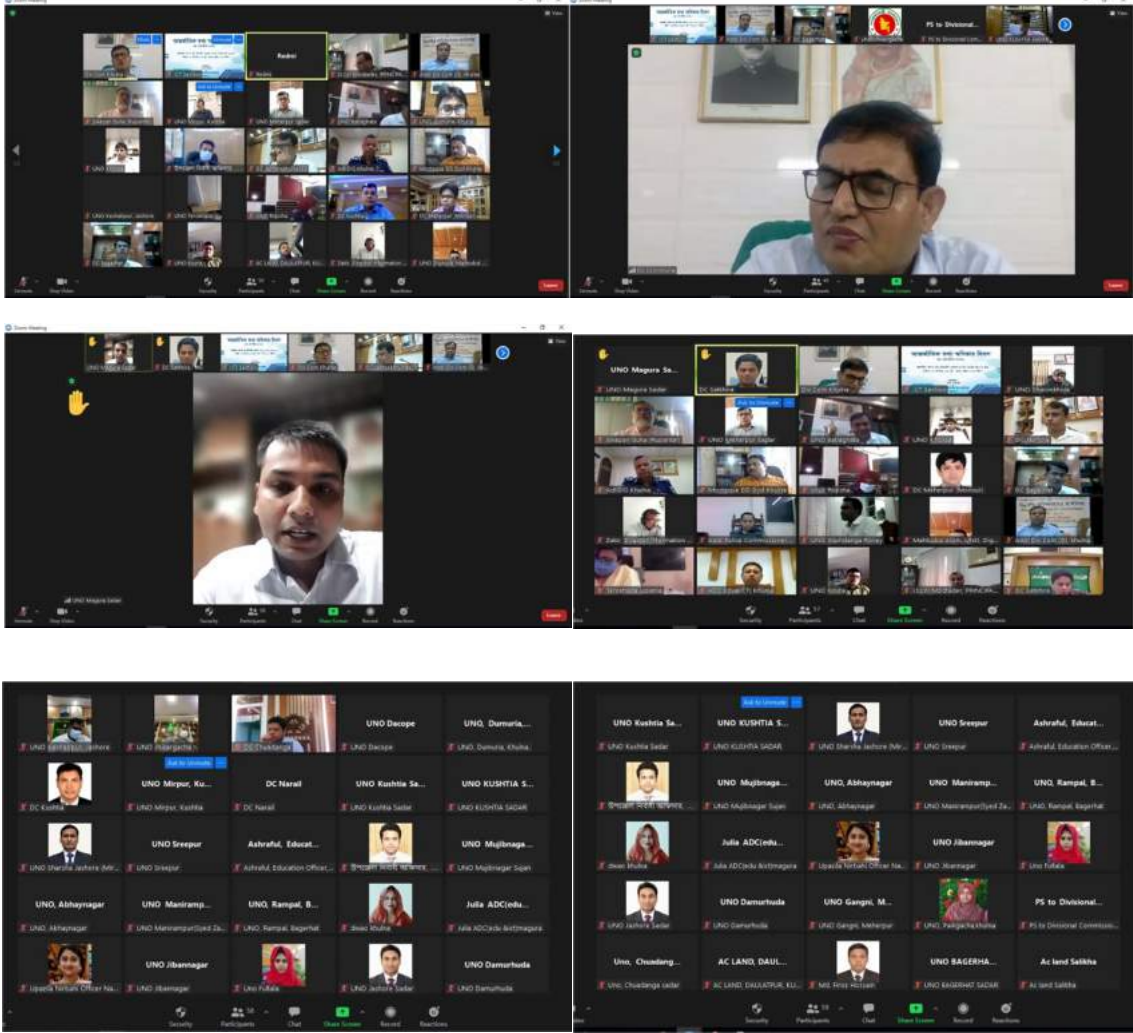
Radmi

PS to Divisional

UNO Magura Sadar

UNO Magura Sa...

UNO Magura Sadar

DC Satkhira

Ask to Unmute

Security Participants Chat Share Screen Record Reactions

UNO Dacope

UNO, Dumuria,...

UNO Dacope

UNO, Dumuria, Khulna

Ask to Unmute

UNO Mirpur, Ku...

DC Narail

UNO Kushtia Sa...

UNO KUSHTIA S...

DC Kushtia

UNO Mirpur, Kushtia

DC Narail

UNO Kushtia Sadar

UNO KUSHTIA SADAR

UNO Sreepur

Ashraful, Educat...

UNO Mujibnaga...

UNO Sreepur

Ashraful, Education Officer,...

UNO Mujibnagar Sujan

UNO, Abhaynagar

UNO Manirampu...

UNO, Rampal, B...

Julia ADC(edu...

UNO, Abhaynagar

UNO, Rampal, Bagerhat

dwaoi khulna

UNO Jibannagar

UNO Damurhuda

UNO Jibannagar

Uno Fulbia

UNO Jessore Sadar

UNO Damurhuda

Security Participants Chat Share Screen Record Reactions

Ask to Unmute

UNO Kushtia Sa...

UNO KUSHTIA S...

UNO Kushtia Sadar

UNO KUSHTIA SADAR

UNO Sreepur

Ashraful, Educat...

UNO Sreepur

Ashraful, Education Officer,...

UNO Mujibnaga...

UNO, Abhaynagar

UNO Manirampu...

UNO, Rampal, B...

UNO Mujibnagar Sujan

UNO, Abhaynagar

UNO, Rampal, Bagerhat

Julia ADC(edu...

UNO Jibannagar

dwaoi khulna

UNO Jibannagar

Uno Fulbia

UNO Damurhuda

UNO Gangni, M...

PS to Divisional...

UNO Jessore Sadar

UNO Damurhuda

UNO Gangni, Meherpur

Uno, Chuadang...

AC LAND, DAUL...

UNO BAGERHA...

Ac land Satkhira

Uno, Chuadanga sadar

AC LAND, DAULATPUR, KU...

Md. Firoz Hossain

UNO BAGERHAT SADAR

Ac land Satkhira

Security Participants Chat Share Screen Record Reactions